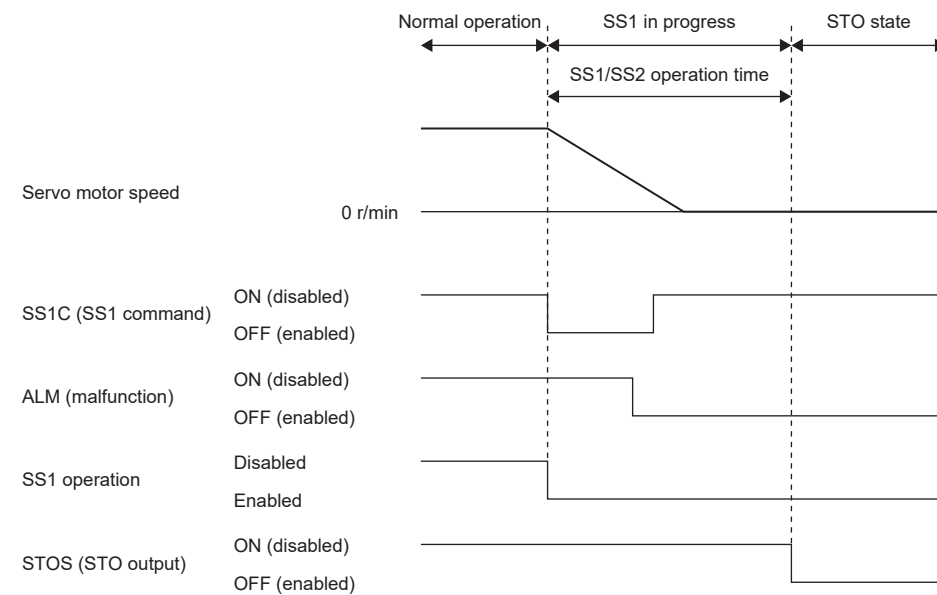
Normal operation
SS1 in progress
STO state
SS1/SS2 operation time

Servo motor speed
0 r/min

SS1C (SS1 command)
ON (disabled)
OFF (enabled)

ALM (malfunction)
ON (disabled)
OFF (enabled)

SS1 operation
Disabled
Enabled

STOS (STO output)
ON (disabled)
OFF (enabled)